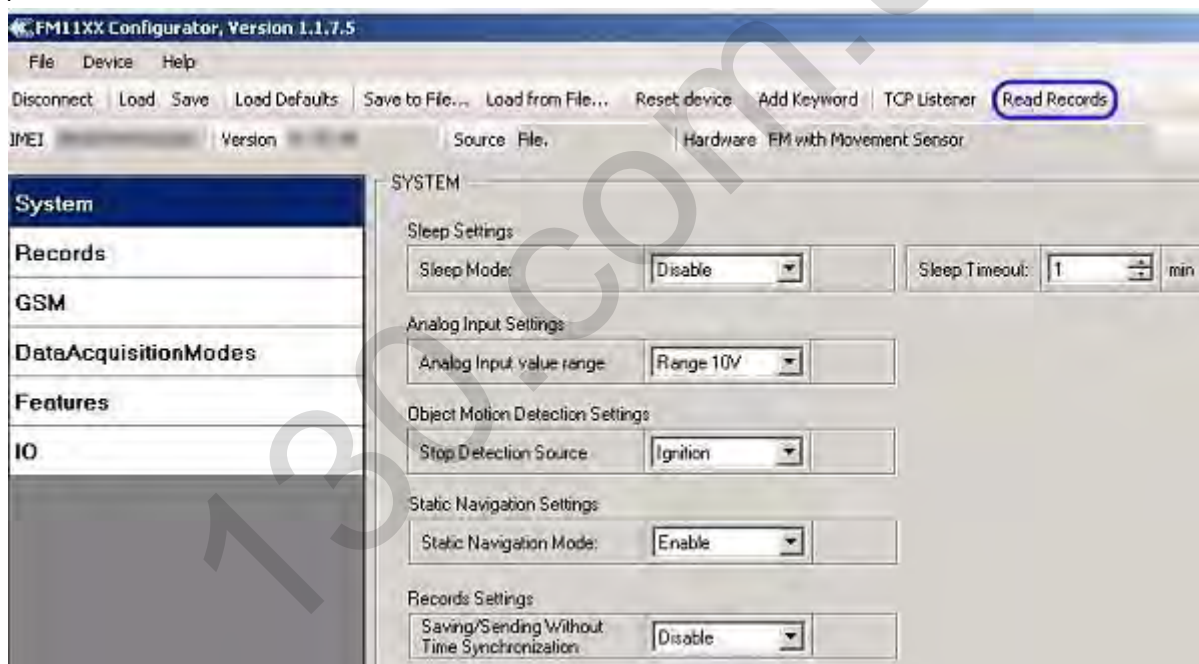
FM11XX Configurator, Version 1.1.7.5

File Device Help

Disconnect Load Save Load Defaults Save to File... Load from File... Reset device Add Keyword TCP Listener Read Records

IMEI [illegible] Version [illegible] Source File. Hardware FM with Movement Sensor

System
Records
GSM
DataAcquisitionModes
Features
IO

SYSTEM

Sleep Settings
Sleep Mode: Disable
Sleep Timeout: 1 min

Analog Input Settings
Analog Input value range Range 10V

Object Motion Detection Settings
Stop Detection Source Ignition

Static Navigation Settings
Static Navigation Mode: Enable

Records Settings
Saving/Sending Without Time Synchronization Disable

130.com.